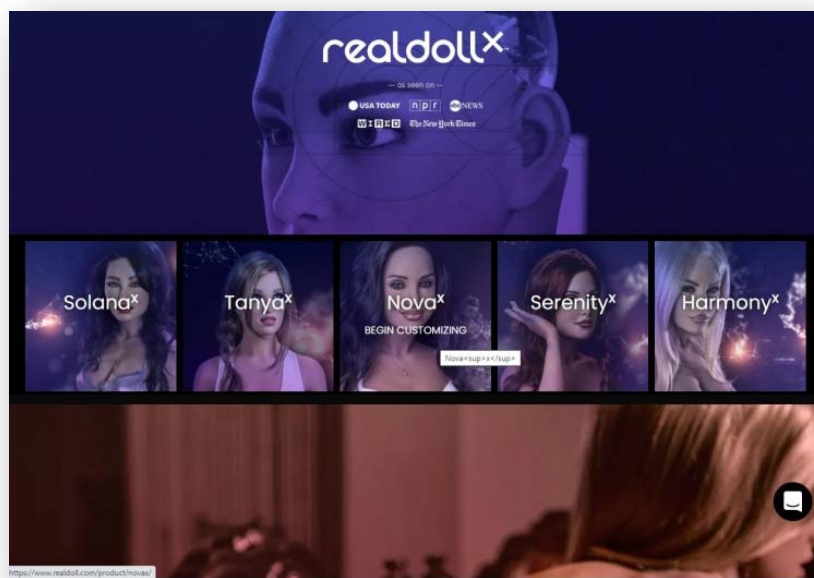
realdoll$^{X}$

— as seen on —

USA TODAY npr abcNEWS

WIRED The New York Times

Solana$^{X}$

Tanya$^{X}$

Nova$^{X}$

BEGIN CUSTOMIZING

Nova<sup>x</sup>

Serenity$^{X}$

Harmony$^{X}$

https://www.realdoll.com/product/novax/